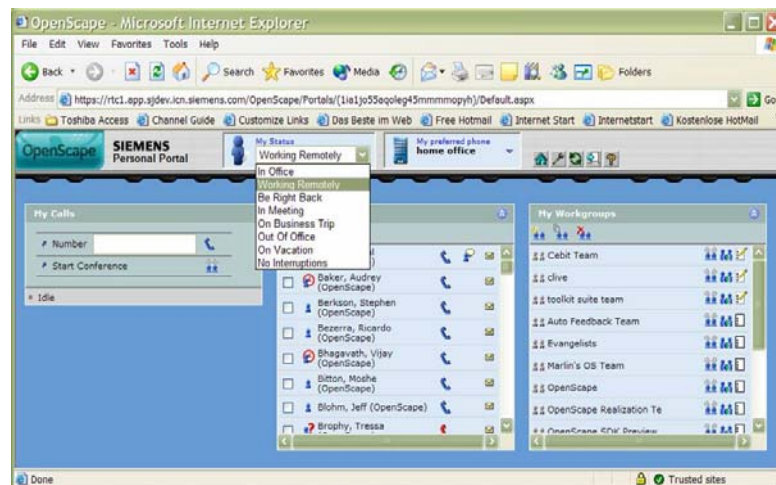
OpenScape - Microsoft Internet Explorer

File Edit View Favorites Tools Help

Back Search Favorites Media Folders

Address https://rtc1.app.sjdev.icn.siemens.com/OpenScape/Portals/(1ia1jo55aqoleg45mmmmopyh)/Default.aspx Go

Links Toshiba Access Channel Guide Customize Links Das Beste im Web Free Hotmail Internet Start Internetstart Kostenlose HotMail

OpenScape SIEMENS Personal Portal

My Status Working Remotely

In Office
Working Remotely
Be Right Back
In Meeting
On Business Trip
Out Of Office
On Vacation
No Interruptions

My preferred phone home office

My Calls

Number

Start Conference

Idle

Baker, Audrey (OpenScape)
Berkson, Stephen (OpenScape)
Bezerra, Ricardo (OpenScape)
Bhagavath, Vijay (OpenScape)
Bitton, Moshe (OpenScape)
Blohm, Jeff (OpenScape)
Brophy, Tressa

My Workgroups

Cebit Team
clive
toolkit suite team
Auto Feedback Team
Evangelists
Marlin's OS Team
OpenScape
OpenScape Realization Te
OpenScape SDK Preview

Done

Trusted sites